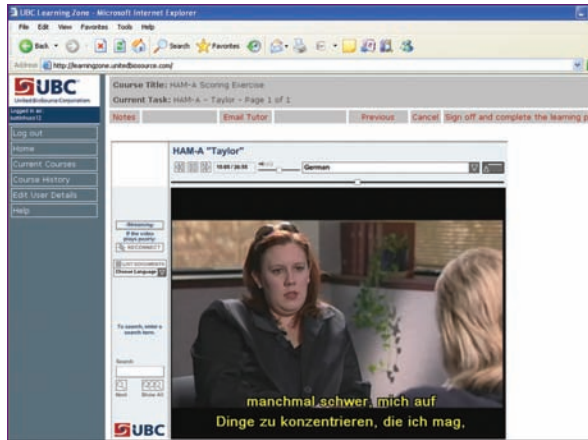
UBC Learning Zone - Microsoft Internet Explorer

File Edit View Favorites Tools Help

Back Search Favorites

Address http://learningzone.unitedbiosource.com/

UBC
United BioSource Corporation

Logged in as
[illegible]

Course Title: HAM-A Scoring Exercise
Current Task: HAM-A - Taylor - Page 1 of 1

Notes Email Tutor Previous Cancel Sign off and complete the learning p

Log out
Home
Current Courses
Course History
Edit User Details
Help

HAM-A "Taylor"

10:00 / 20:50

German

Streaming
If the video plays poorly:
RECONNECT

LIST DOCUMENTS
Choose Language

To search, enter a search term.

Search

Next Show All

UBC

manchmal schwer, mich auf
Dinge zu konzentrieren, die ich mag,